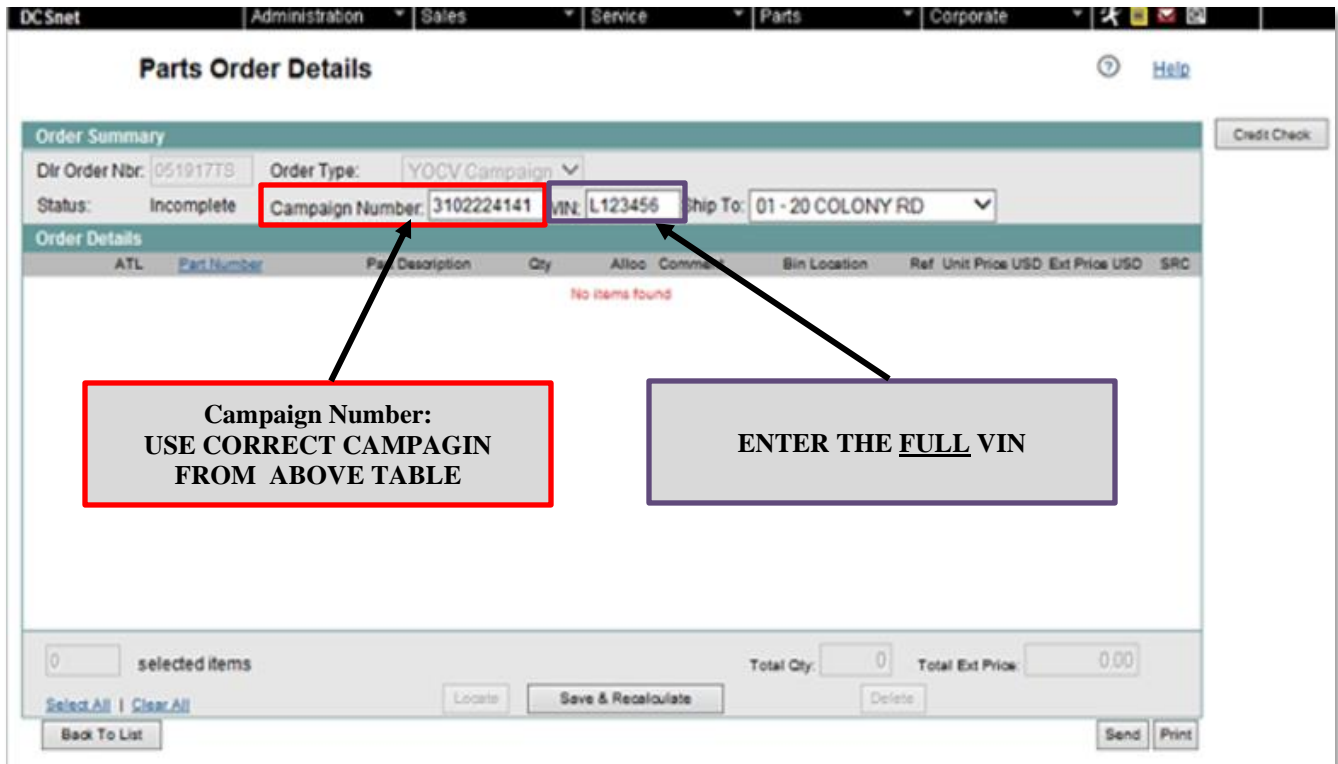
DCSnet | Administration | Sales | Service | Parts | Corporate

Parts Order Details

Help

Credit Check

Order Summary

Dlr Order Nbr: 051917TS Order Type: YOCV Campaign

Status: Incomplete Campaign Number: 3102224141 VIN: L123456 Ship To: 01 - 20 COLONY RD

Order Details

| ATL | Part Number | Part Description | Qty | Alloc | Comment | Bin Location | Ref | Unit Price USD | Ext Price USD | SRC |
|---|---|---|---|---|---|---|---|---|---|---|

No items found

Campaign Number:
USE CORRECT CAMPAGIN FROM ABOVE TABLE

ENTER THE FULL VIN

0 selected items

Total Qty: 0 Total Ext Price: 0.00

Select All | Clear All

Locate

Save & Recalculate

Delete

Back To List

Send Print